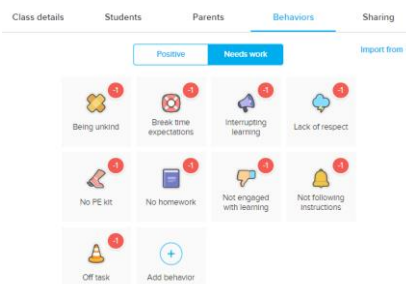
Class details Students Parents Behaviors Sharing

Positive Needs work

Import from

-1 Being unkind

-1 Break time expectations

-1 Interrupting learning

-1 Lack of respect

-1 No PE kit

-1 No homework

-1 Not engaged with learning

-1 Not following instructions

-1 Off task

+ Add behavior